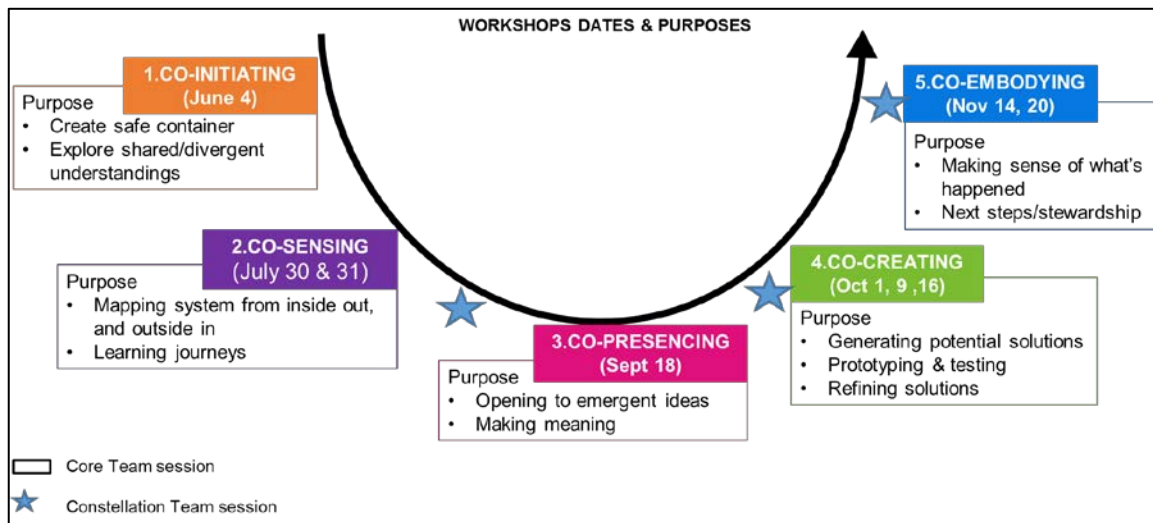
WORKSHOPS DATES & PURPOSES

1.CO-INITIATING
(June 4)
Purpose
• Create safe container
• Explore shared/divergent understandings

2.CO-SENSING
(July 30 & 31)
Purpose
• Mapping system from inside out, and outside in
• Learning journeys

3.CO-PRESENCING
(Sept 18)
Purpose
• Opening to emergent ideas
• Making meaning

4.CO-CREATING
(Oct 1, 9 ,16)
Purpose
• Generating potential solutions
• Prototyping & testing
• Refining solutions

5.CO-EMBODYING
(Nov 14, 20)
Purpose
• Making sense of what's happened
• Next steps/stewardship

Core Team session

Constellation Team session